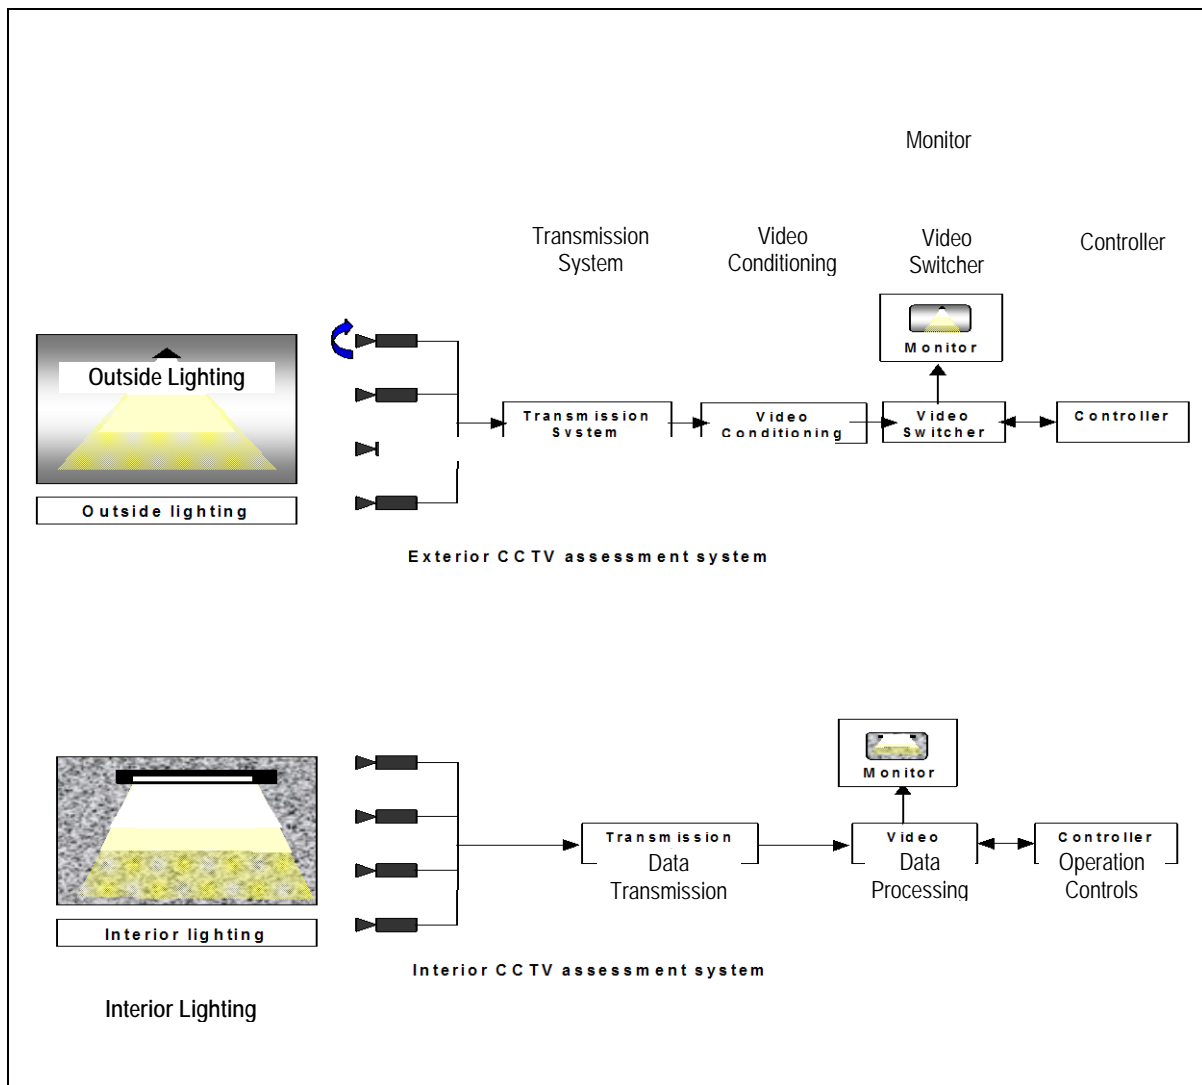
Monitor

Transmission System

Video Conditioning

Video Switcher

Controller

Outside Lighting

Monitor

Transmission System

Video Conditioning

Video Switcher

Controller

Outside lighting

Exterior CCTV assessment system

Monitor

Transmission
Data Transmission

Video
Data Processing

Controller
Operation Controls

Interior lighting

Interior CCTV assessment system

Interior Lighting